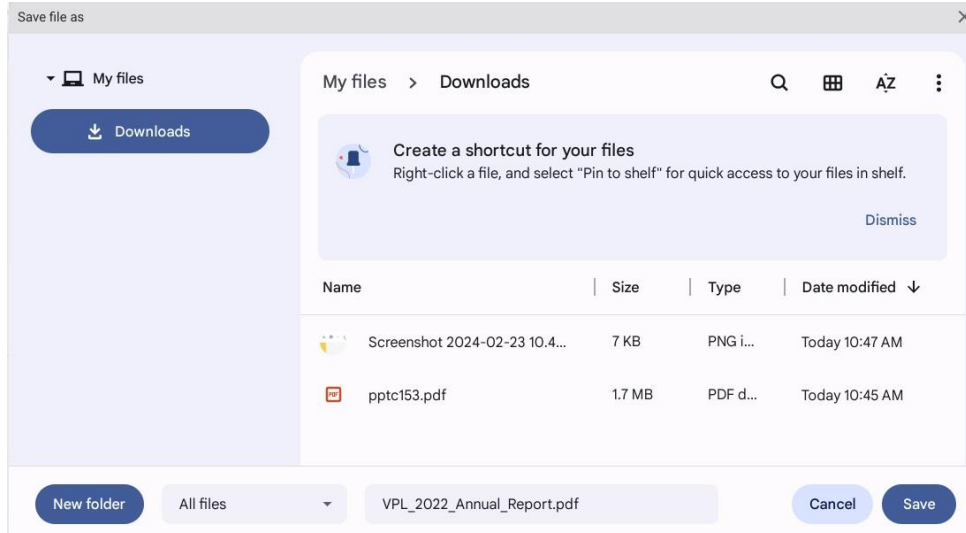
Save file as

My files

Downloads

My files > Downloads

AZ

Create a shortcut for your files
Right-click a file, and select "Pin to shelf" for quick access to your files in shelf.

Dismiss

| Name | Size | Type | Date modified |
|---|---|---|---|
| Screenshot 2024-02-23 10.4... | 7 KB | PNG i... | Today 10:47 AM |
| pptc153.pdf | 1.7 MB | PDF d... | Today 10:45 AM |

New folder

All files

VPL_2022_Annual_Report.pdf

Cancel

Save